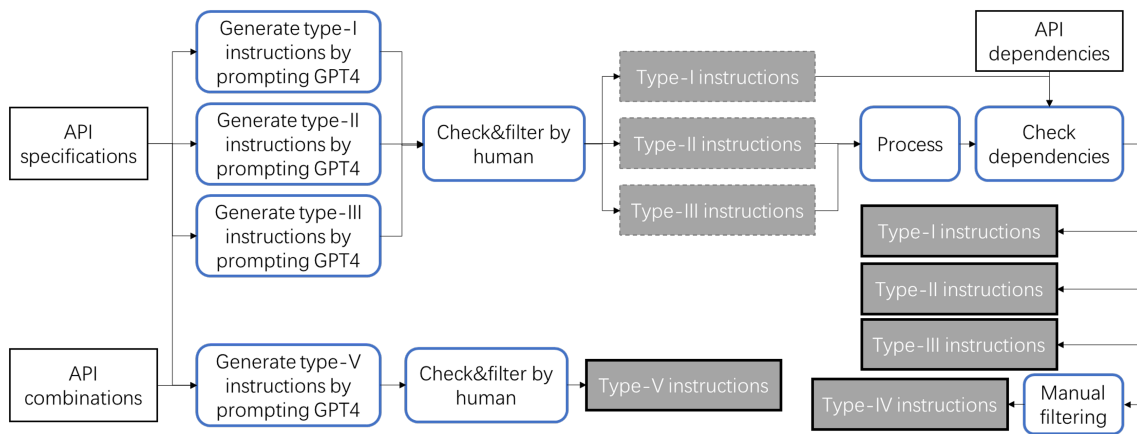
API specifications

Generate type-I instructions by prompting GPT4

Generate type-II instructions by prompting GPT4

Generate type-III instructions by prompting GPT4

Check&filter by human

Type-I instructions

Type-II instructions

Type-III instructions

API dependencies

Process

Check dependencies

Type-I instructions

Type-II instructions

Type-III instructions

API combinations

Generate type-V instructions by prompting GPT4

Check&filter by human

Type-V instructions

Type-IV instructions

Manual filtering